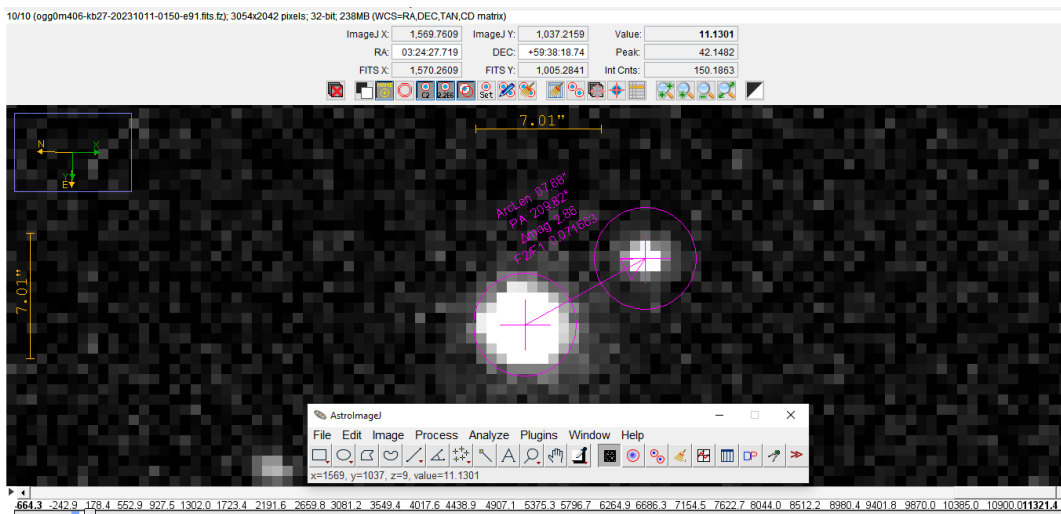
10/10 (ogg0m406-kb27-20231011-0150-e91.fits.fz); 3054x2042 pixels; 32-bit; 238MB (WCS=RA,DEC,TAN,CD matrix)

| ImageJ X: | 1,569.7609 | ImageJ Y: | 1,037.2159 | Value: | 11.1301 |
|---|---|---|---|---|---|
| RA: | 03:24:27.719 | DEC: | +59:38:18.74 | Peak: | 42.1482 |
| FITS X: | 1,570.2609 | FITS Y: | 1,005.2841 | Int Cnts: | 150.1863 |

Set

7.01"

N
X
Y
E

7.01"

ArcLen 87.68"
PA 209.82°
Δmag 2.88
F2/F1 0.071663

AstroImageJ
File Edit Image Process Analyze Plugins Window Help
DP
x=1569, y=1037, z=9, value=11.1301

-664.3 -242.9 178.4 552.9 927.5 1302.0 1723.4 2191.6 2659.8 3081.2 3549.4 4017.6 4438.9 4907.1 5375.3 5796.7 6264.9 6686.3 7154.5 7622.7 8044.0 8512.2 8980.4 9401.8 9870.0 10385.0 10900.0 11321.4